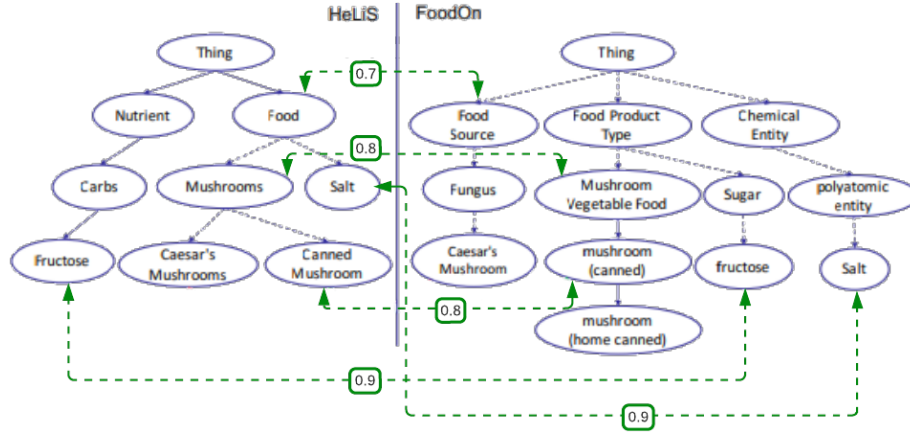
HeLiS

FoodOn

Thing

Nutrient

Food

Carbs

Mushrooms

Salt

Fructose

Caesar's Mushrooms

Canned Mushroom

Thing

Food Source

Food Product Type

Chemical Entity

Fungus

Mushroom Vegetable Food

Sugar

polyatomic entity

Caesar's Mushroom

mushroom (canned)

fructose

Salt

mushroom (home canned)

0.7

0.8

0.8

0.9

0.9